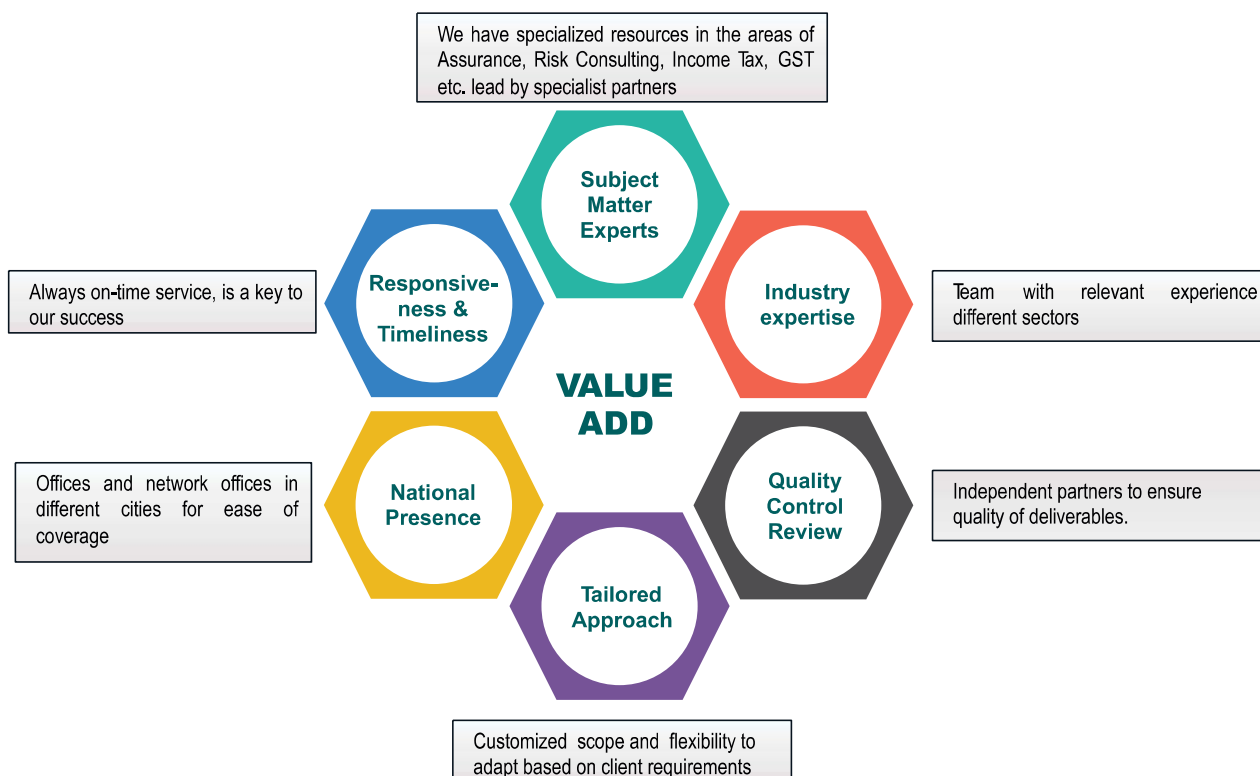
We have specialized resources in the areas of Assurance, Risk Consulting, Income Tax, GST etc. lead by specialist partners

Subject Matter Experts

Always on-time service, is a key to our success

Responsive-ness & Timeliness

Industry expertise

Team with relevant experience different sectors

VALUE ADD

Offices and network offices in different cities for ease of coverage

National Presence

Quality Control Review

Independent partners to ensure quality of deliverables.

Tailored Approach

Customized scope and flexibility to adapt based on client requirements